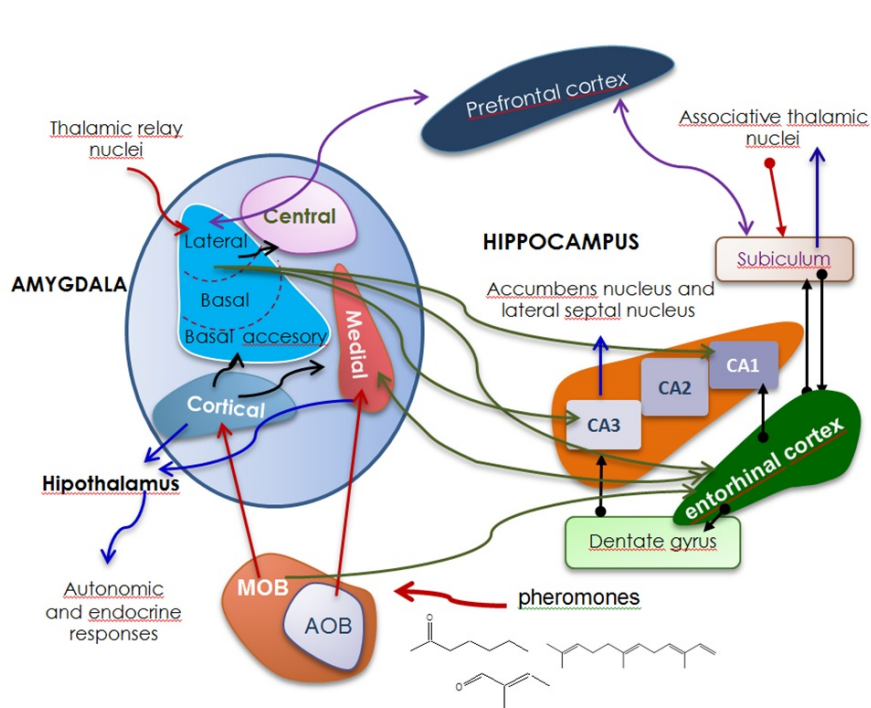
Prefrontal cortex

Thalamic relay nuclei

Associative thalamic nuclei

Central

Lateral

HIPPOCAMPUS

Subiculum

AMYGDALA

Basal

Basal accesory

Medial

Accumbens nucleus and lateral septal nucleus

CA1

CA2

CA3

Cortical

entorhinal cortex

Hipothalamus

Dentate gyrus

MOB

AOB

pheromones

Autonomic and endocrine responses